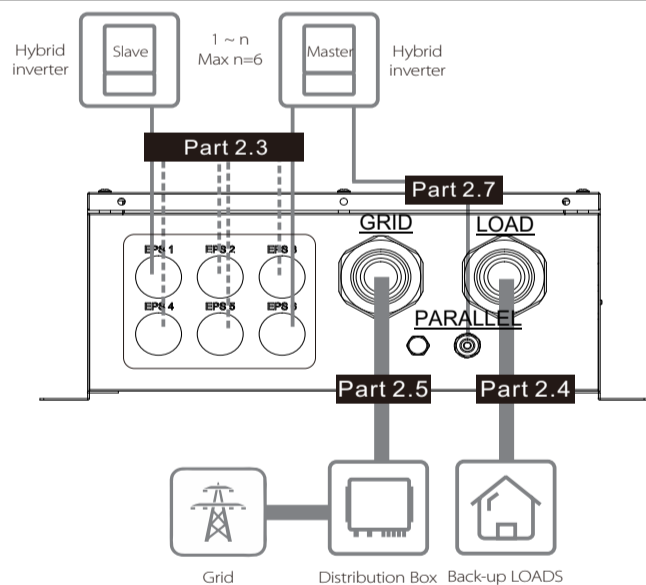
Hybrid inverter

Slave

1 ~ n
Max n=6

Master

Hybrid inverter

Part 2.3

Part 2.7

GRID

LOAD

EPS 1

EPS 2

EPS 3

EPS 4

EPS 5

EPS 6

PARALLEL

Part 2.5

Part 2.4

Grid

Distribution Box

Back-up LOADS